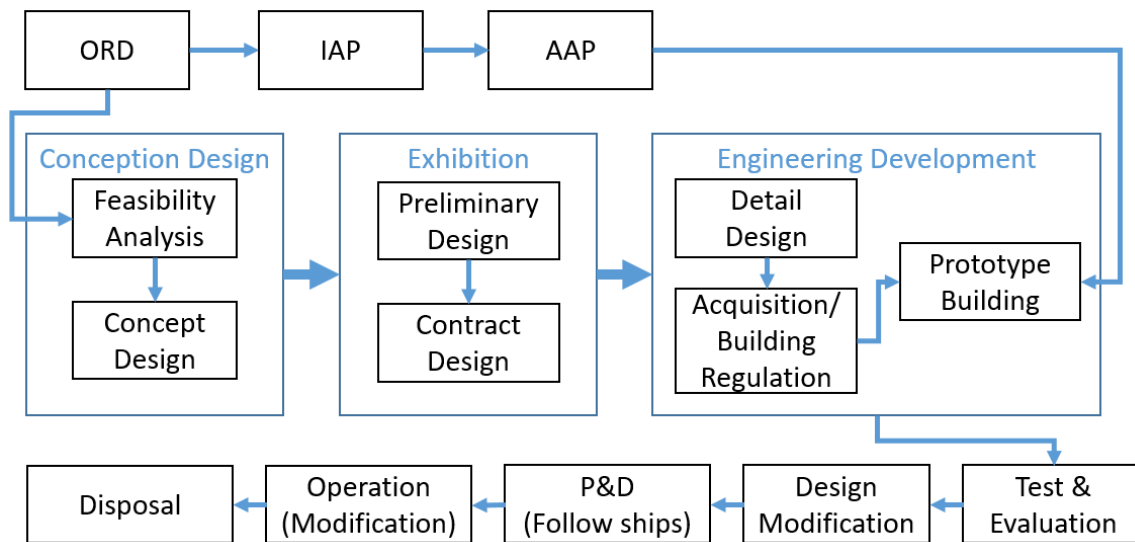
ORD

IAP

AAP

Conception Design

Feasibility Analysis

Concept Design

Exhibition

Preliminary Design

Contract Design

Engineering Development

Detail Design

Acquisition/ Building Regulation

Prototype Building

Test & Evaluation

Design Modification

P&D (Follow ships)

Operation (Modification)

Disposal